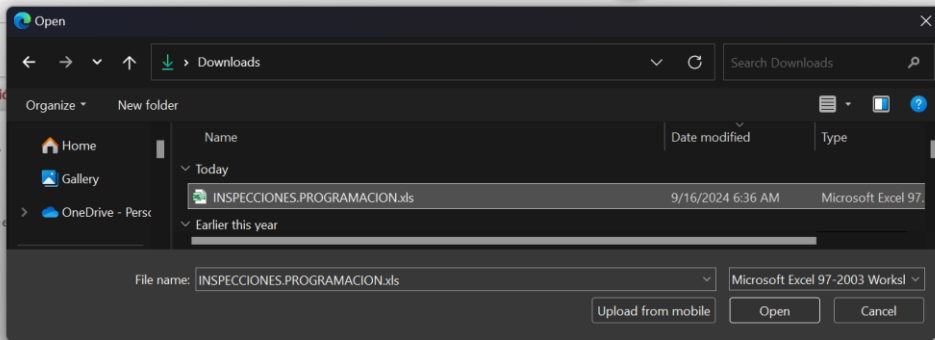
Open

Downloads

Search Downloads

Organize

New folder

Home

Gallery

OneDrive - Perso

Name

Date modified

Type

Today

INSPECCIONES.PROGRAMACION.xls

9/16/2024 6:36 AM

Microsoft Excel 97.

Earlier this year

File name: INSPECCIONES.PROGRAMACION.xls

Microsoft Excel 97-2003 Worksl

Upload from mobile

Open

Cancel